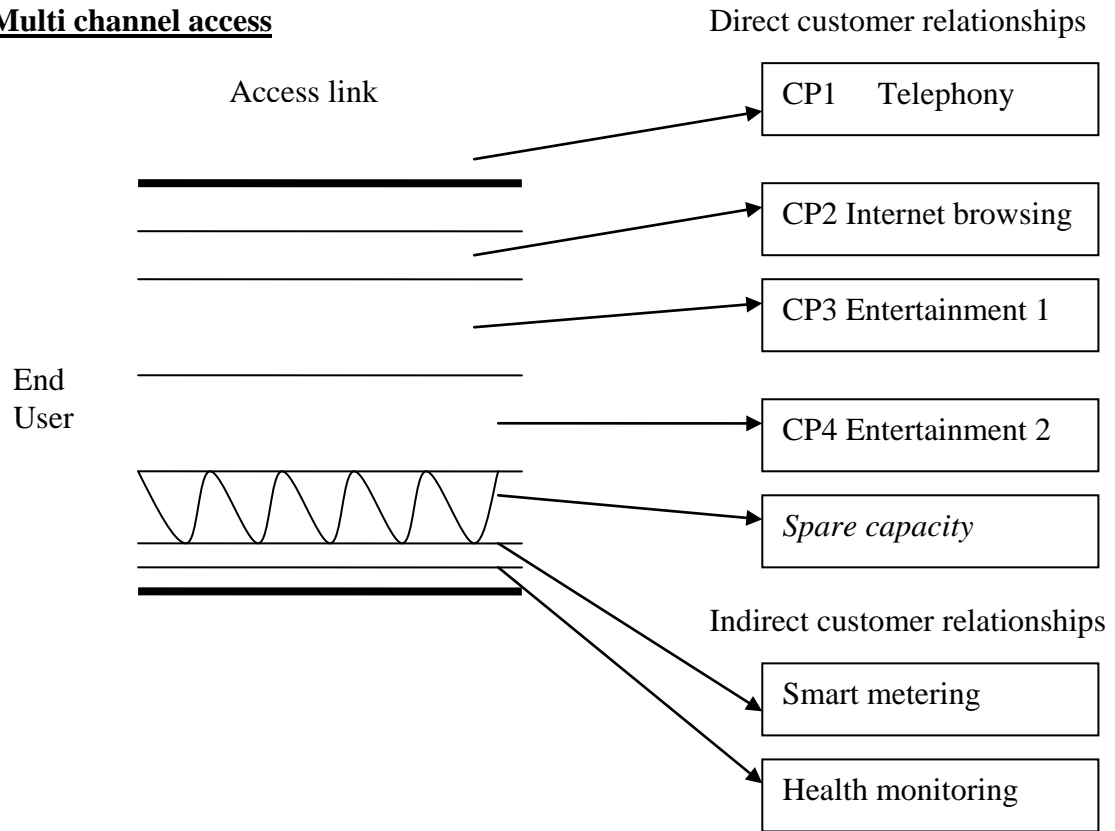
Multi channel access

Direct customer relationships

Access link

CP1 Telephony

CP2 Internet browsing

CP3 Entertainment 1

End User

CP4 Entertainment 2

Spare capacity

Indirect customer relationships

Smart metering

Health monitoring